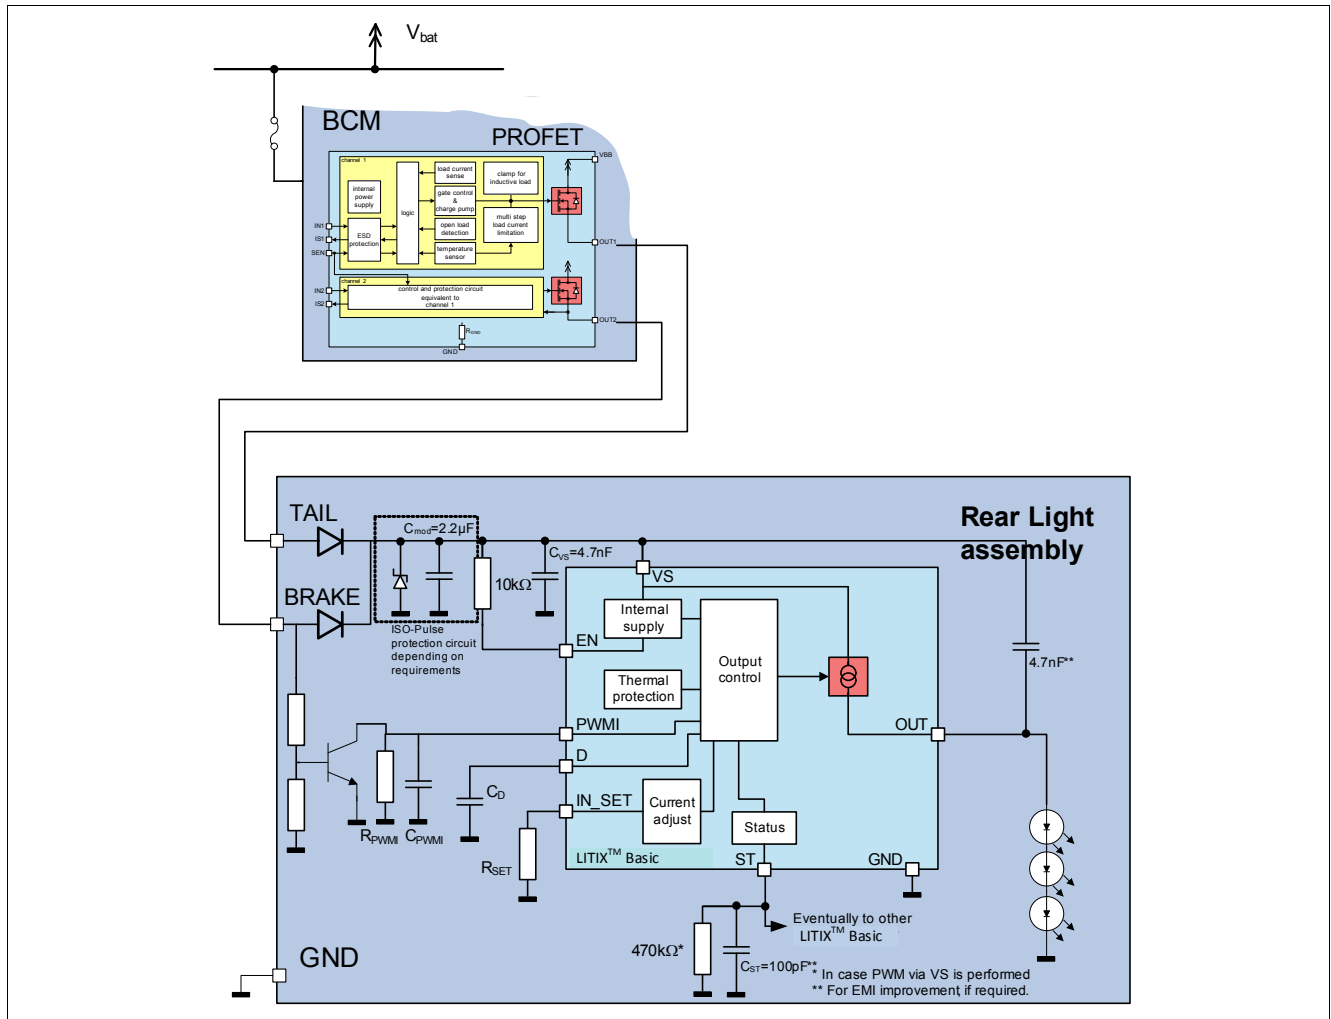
$V_{bat}$

BCM

PROFET

channel 1

VBB

internal power supply

logic

load current sense

gate control & charge pump

clamp for inductive load

IN1

IS1

SEN

ESD protection

open load detection

multi step load current limitation

temperature sensor

OUT1

channel 2

IN2

IS2

control and protection circuit equivalent to channel 1

OUT2

$R_{GND}$

GND

Rear Light assembly

TAIL

BRAKE

$C_{mod}$=2.2µF

$C_{VS}$=4.7nF

10kΩ

VS

ISO-Pulse protection circuit depending on requirements

EN

Internal supply

Output control

Thermal protection

4.7nF**

PWMI

OUT

D

$C_D$

IN_SET

Current adjust

Status

$R_{PWMI}$

$C_{PWMI}$

$R_{SET}$

LITIX$^{TM}$ Basic

ST

GND

Eventually to other LITIX$^{TM}$ Basic

GND

470kΩ*

$C_{ST}$=100pF**

* In case PWM via VS is performed

** For EMI improvement if required.